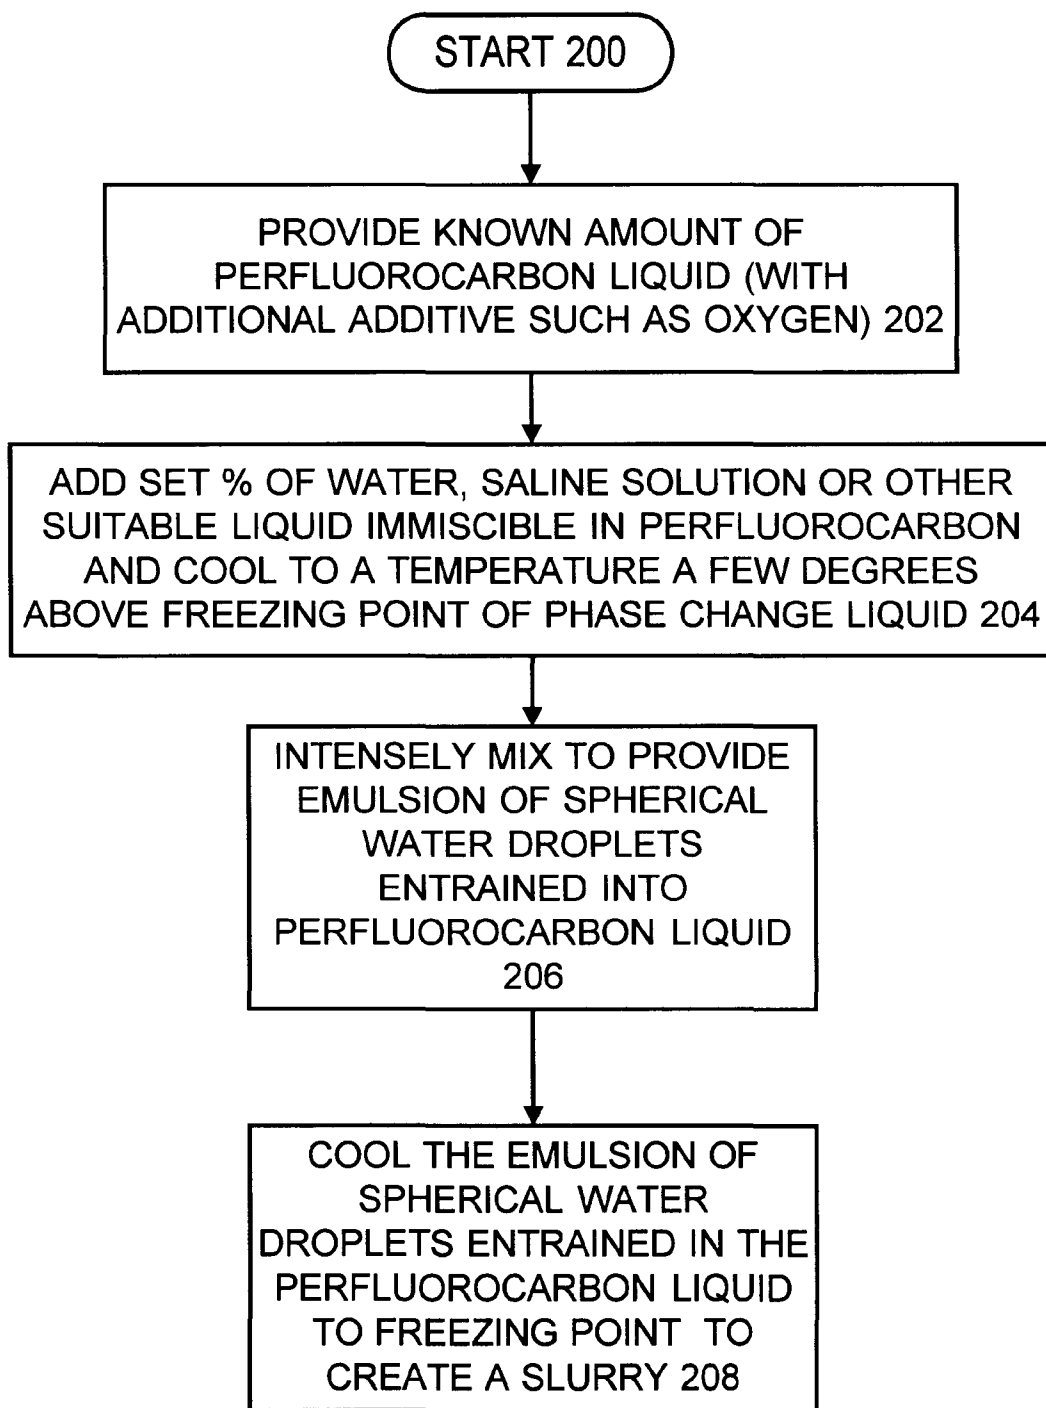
START 200

PROVIDE KNOWN AMOUNT OF PERFLUOROCARBON LIQUID (WITH ADDITIONAL ADDITIVE SUCH AS OXYGEN) 202

ADD SET % OF WATER, SALINE SOLUTION OR OTHER SUITABLE LIQUID IMMISCIBLE IN PERFLUOROCARBON AND COOL TO A TEMPERATURE A FEW DEGREES ABOVE FREEZING POINT OF PHASE CHANGE LIQUID 204

INTENSELY MIX TO PROVIDE EMULSION OF SPHERICAL WATER DROPLETS ENTRAINED INTO PERFLUOROCARBON LIQUID 206

COOL THE EMULSION OF SPHERICAL WATER DROPLETS ENTRAINED IN THE PERFLUOROCARBON LIQUID TO FREEZING POINT TO CREATE A SLURRY 208